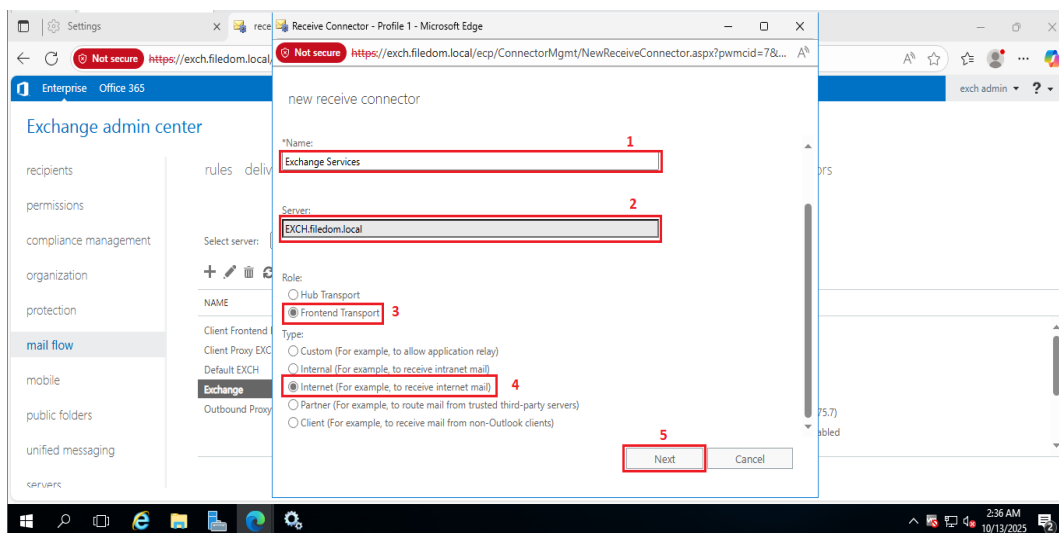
Settings
rece
Receive Connector - Profile 1 - Microsoft Edge
Not secure https://exch.filedom.local/
Not secure https://exch.filedom.local/ecp/ConnectorMgmt/NewReceiveConnector.aspx?pwmcid=7&...
Enterprise Office 365
exch admin ▾ ? ▾
Exchange admin center
recipients
permissions
compliance management
organization
protection
mail flow
mobile
public folders
unified messaging
servers
rules deliv
ors
Select server:
NAME
Client Frontend
Client Proxy EXC
Default EXCH
Exchange
Outbound Proxy
75.7)
abled

new receive connector
*Name:
1
Exchange Services
Server:
2
EXCH.filedom.local
Role:
Hub Transport
Frontend Transport
3
Type:
Custom (For example, to allow application relay)
Internal (For example, to receive intranet mail)
Internet (For example, to receive internet mail)
4
Partner (For example, to route mail from trusted third-party servers)
Client (For example, to receive mail from non-Outlook clients)
5
Next
Cancel

2:36 AM
10/13/2025